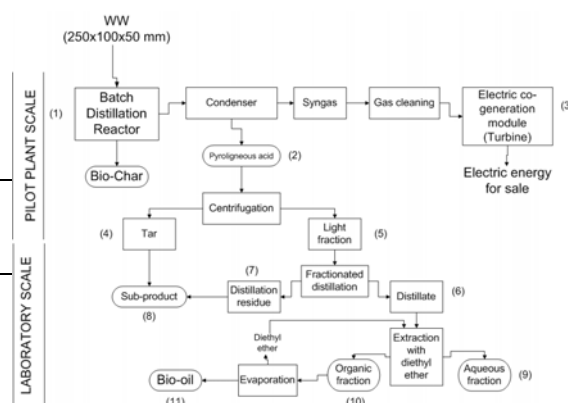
WW
(250x100x50 mm)

PILOT PLANT SCALE

(1)

Batch Distillation Reactor

Condenser

Syngas

Gas cleaning

Electric co-generation module (Turbine)

(3)

Electric energy for sale

Bio-Char

Pyroligneous acid

(2)

Centrifugation

(4)

Tar

Light fraction

(5)

LABORATORY SCALE

(7)

Distillation residue

Fractionated distillation

Distillate

(6)

Sub-product

(8)

Diethyl ether

Extraction with diethyl ether

Bio-oil

Evaporation

Organic fraction

Aqueous fraction

(9)

(11)

(10)